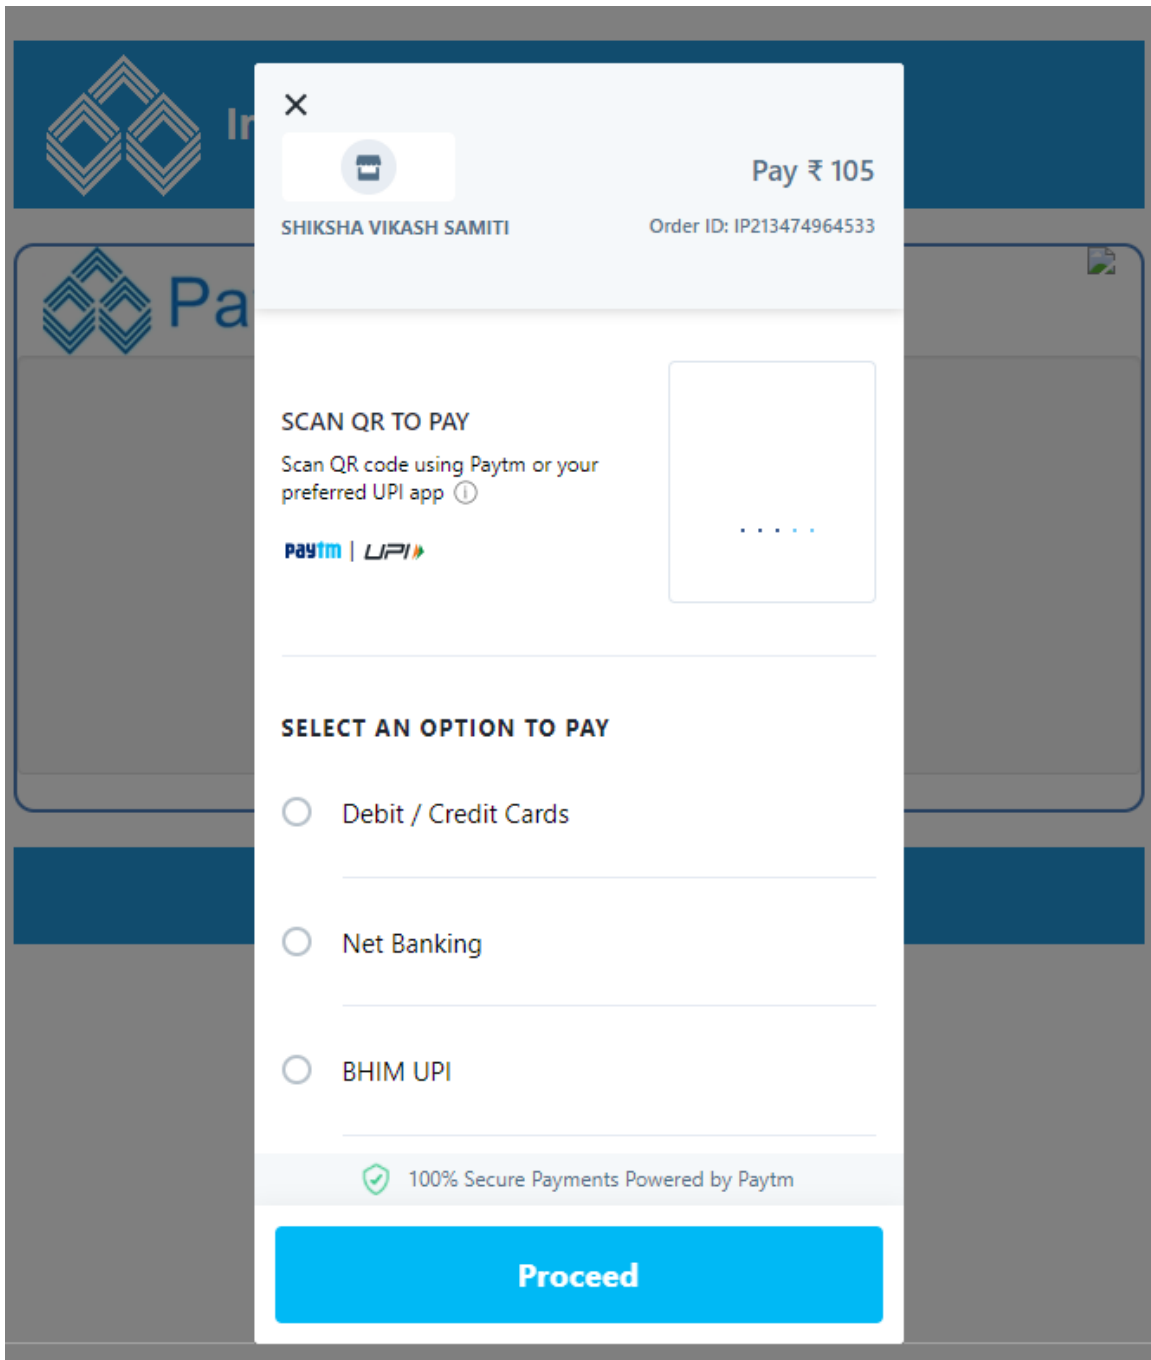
In

Pa

×

Pay ₹ 105

SHIKSHA VIKASH SAMITI

Order ID: IP213474964533

SCAN QR TO PAY

Scan QR code using Paytm or your preferred UPI app ⓘ

Paytm | UPI

SELECT AN OPTION TO PAY

Debit / Credit Cards

Net Banking

BHIM UPI

100% Secure Payments Powered by Paytm

Proceed